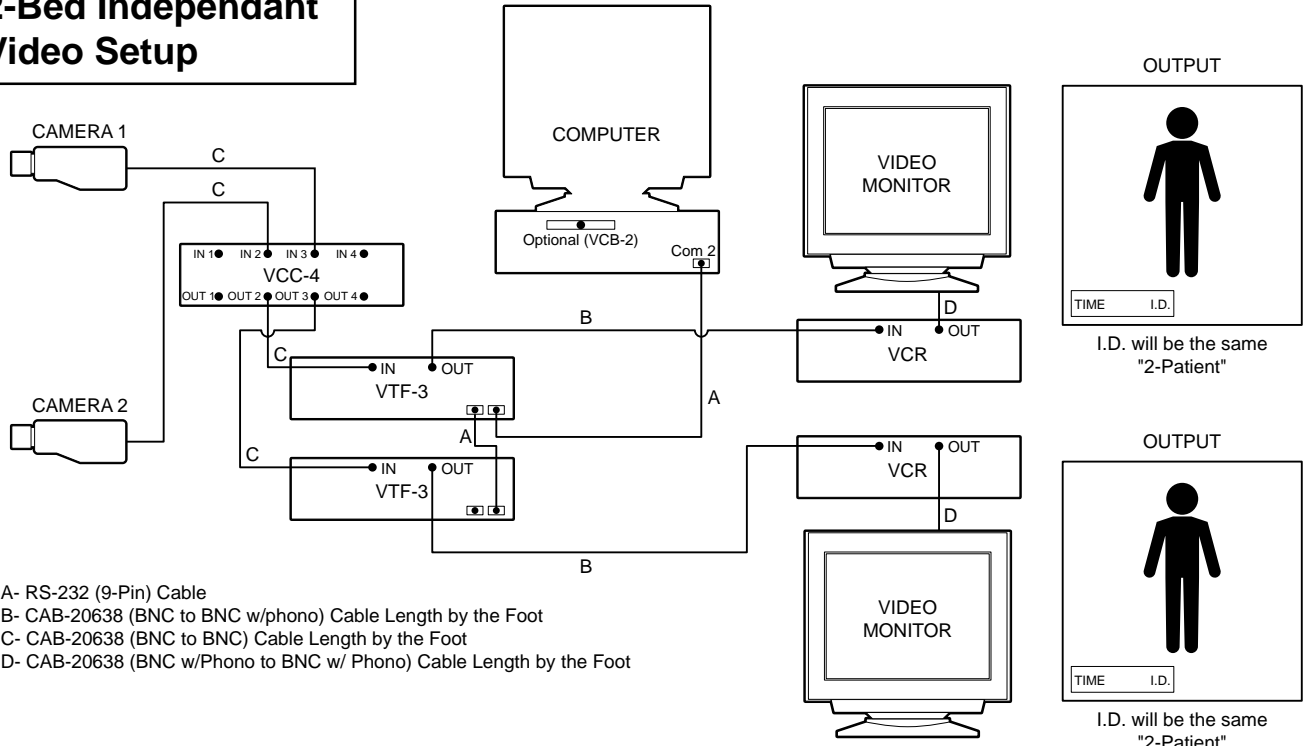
2-Bed Independant Video Setup

CAMERA 1

C

C

IN 1 IN 2 IN 3 IN 4
VCC-4
OUT 1 OUT 2 OUT 3 OUT 4

CAMERA 2

COMPUTER

Optional (VCB-2)

Com 2

VIDEO MONITOR

OUTPUT

TIME I.D.

I.D. will be the same "2-Patient"

B

D

IN OUT
VCR

C

IN OUT
VTF-3

A

A

C

IN OUT
VTF-3

IN OUT
VCR

OUTPUT

D

B

VIDEO MONITOR

TIME I.D.

I.D. will be the same "2-Patient"

A- RS-232 (9-Pin) Cable
B- CAB-20638 (BNC to BNC w/phono) Cable Length by the Foot
C- CAB-20638 (BNC to BNC) Cable Length by the Foot
D- CAB-20638 (BNC w/Phono to BNC w/ Phono) Cable Length by the Foot